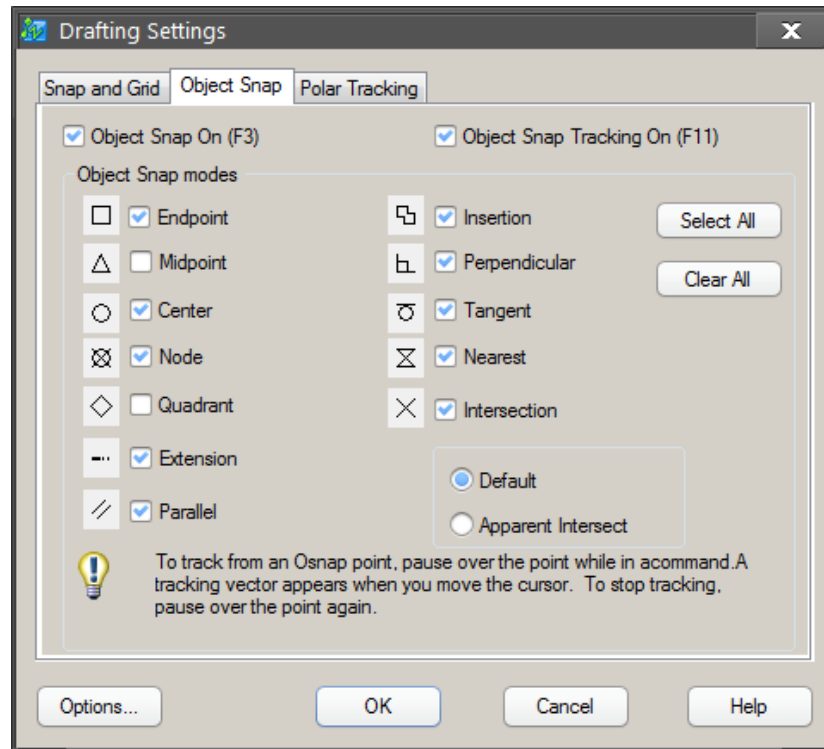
Drafting Settings

X

Snap and Grid | Object Snap | Polar Tracking

Object Snap On (F3)

Object Snap Tracking On (F11)

Object Snap modes

Endpoint

Midpoint

Center

Node

Quadrant

Extension

Parallel

Insertion

Perpendicular

Tangent

Nearest

Intersection

Select All

Clear All

Default

Apparent Intersect

To track from an Osnap point, pause over the point while in acommand.A tracking vector appears when you move the cursor. To stop tracking, pause over the point again.

Options...

OK

Cancel

Help